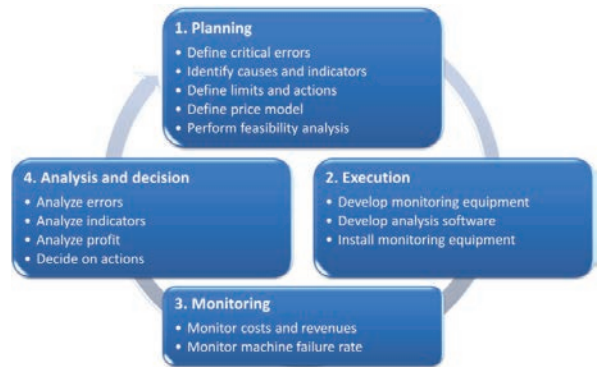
1. Planning
• Define critical errors
• Identify causes and indicators
• Define limits and actions
• Define price model
• Perform feasibility analysis

2. Execution
• Develop monitoring equipment
• Develop analysis software
• Install monitoring equipment

3. Monitoring
• Monitor costs and revenues
• Monitor machine failure rate

4. Analysis and decision
• Analyze errors
• Analyze indicators
• Analyze profit
• Decide on actions